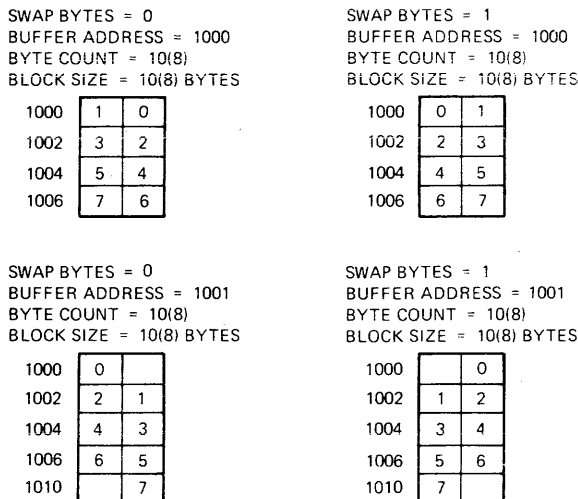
SWAP BYTES = 0
BUFFER ADDRESS = 1000
BYTE COUNT = 10(8)
BLOCK SIZE = 10(8) BYTES

| | | |
|---|---|---|
| 1000 | 1 | 0 |
| 1002 | 3 | 2 |
| 1004 | 5 | 4 |
| 1006 | 7 | 6 |

SWAP BYTES = 1
BUFFER ADDRESS = 1000
BYTE COUNT = 10(8)
BLOCK SIZE = 10(8) BYTES

| | | |
|---|---|---|
| 1000 | 0 | 1 |
| 1002 | 2 | 3 |
| 1004 | 4 | 5 |
| 1006 | 6 | 7 |

SWAP BYTES = 0
BUFFER ADDRESS = 1001
BYTE COUNT = 10(8)
BLOCK SIZE = 10(8) BYTES

| | | |
|---|---|---|
| 1000 | 0 | |
| 1002 | 2 | 1 |
| 1004 | 4 | 3 |
| 1006 | 6 | 5 |
| 1010 | | 7 |

SWAP BYTES = 1
BUFFER ADDRESS = 1001
BYTE COUNT = 10(8)
BLOCK SIZE = 10(8) BYTES

| | | |
|---|---|---|
| 1000 | | 0 |
| 1002 | 1 | 2 |
| 1004 | 3 | 4 |
| 1006 | 5 | 6 |
| 1010 | 7 | |